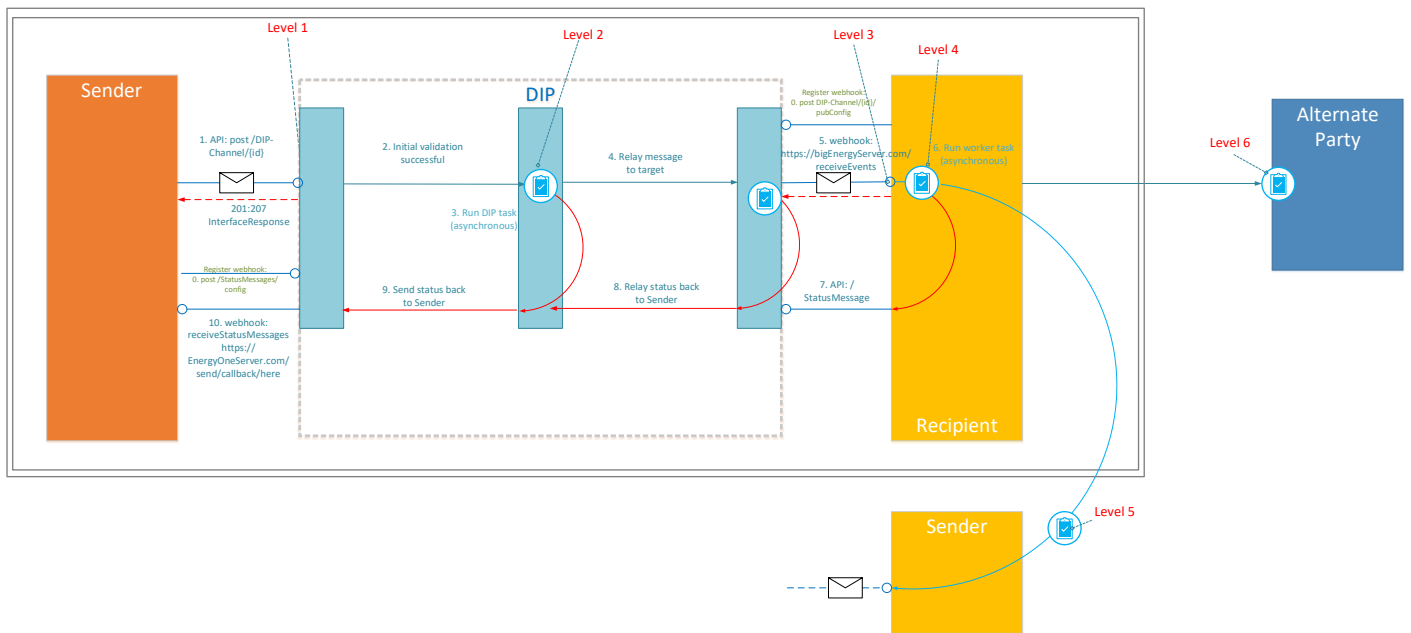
Level 1

Level 2

Level 3

Level 4

Sender

DIP

Alternate Party

Level 6

Register webhook: 0. post DIP-Channel/{id}/ pubConfig

1. API: post /DIP-Channel/{id}

2. Initial validation successful

4. Relay message to target

5. webhook: https://bigEnergyServer.com/ receiveEvents

6. Run worker task (asynchronous)

201:207 InterfaceResponse

3. Run DIP task (asynchronous)

Register webhook: 0. post /StatusMessages/ config

9. Send status back to Sender

8. Relay status back to Sender

7. API: / StatusMessage

10. webhook: receiveStatusMessages https:// EnergyOneServer.com/ send/callback/here

Recipient

Sender

Level 5